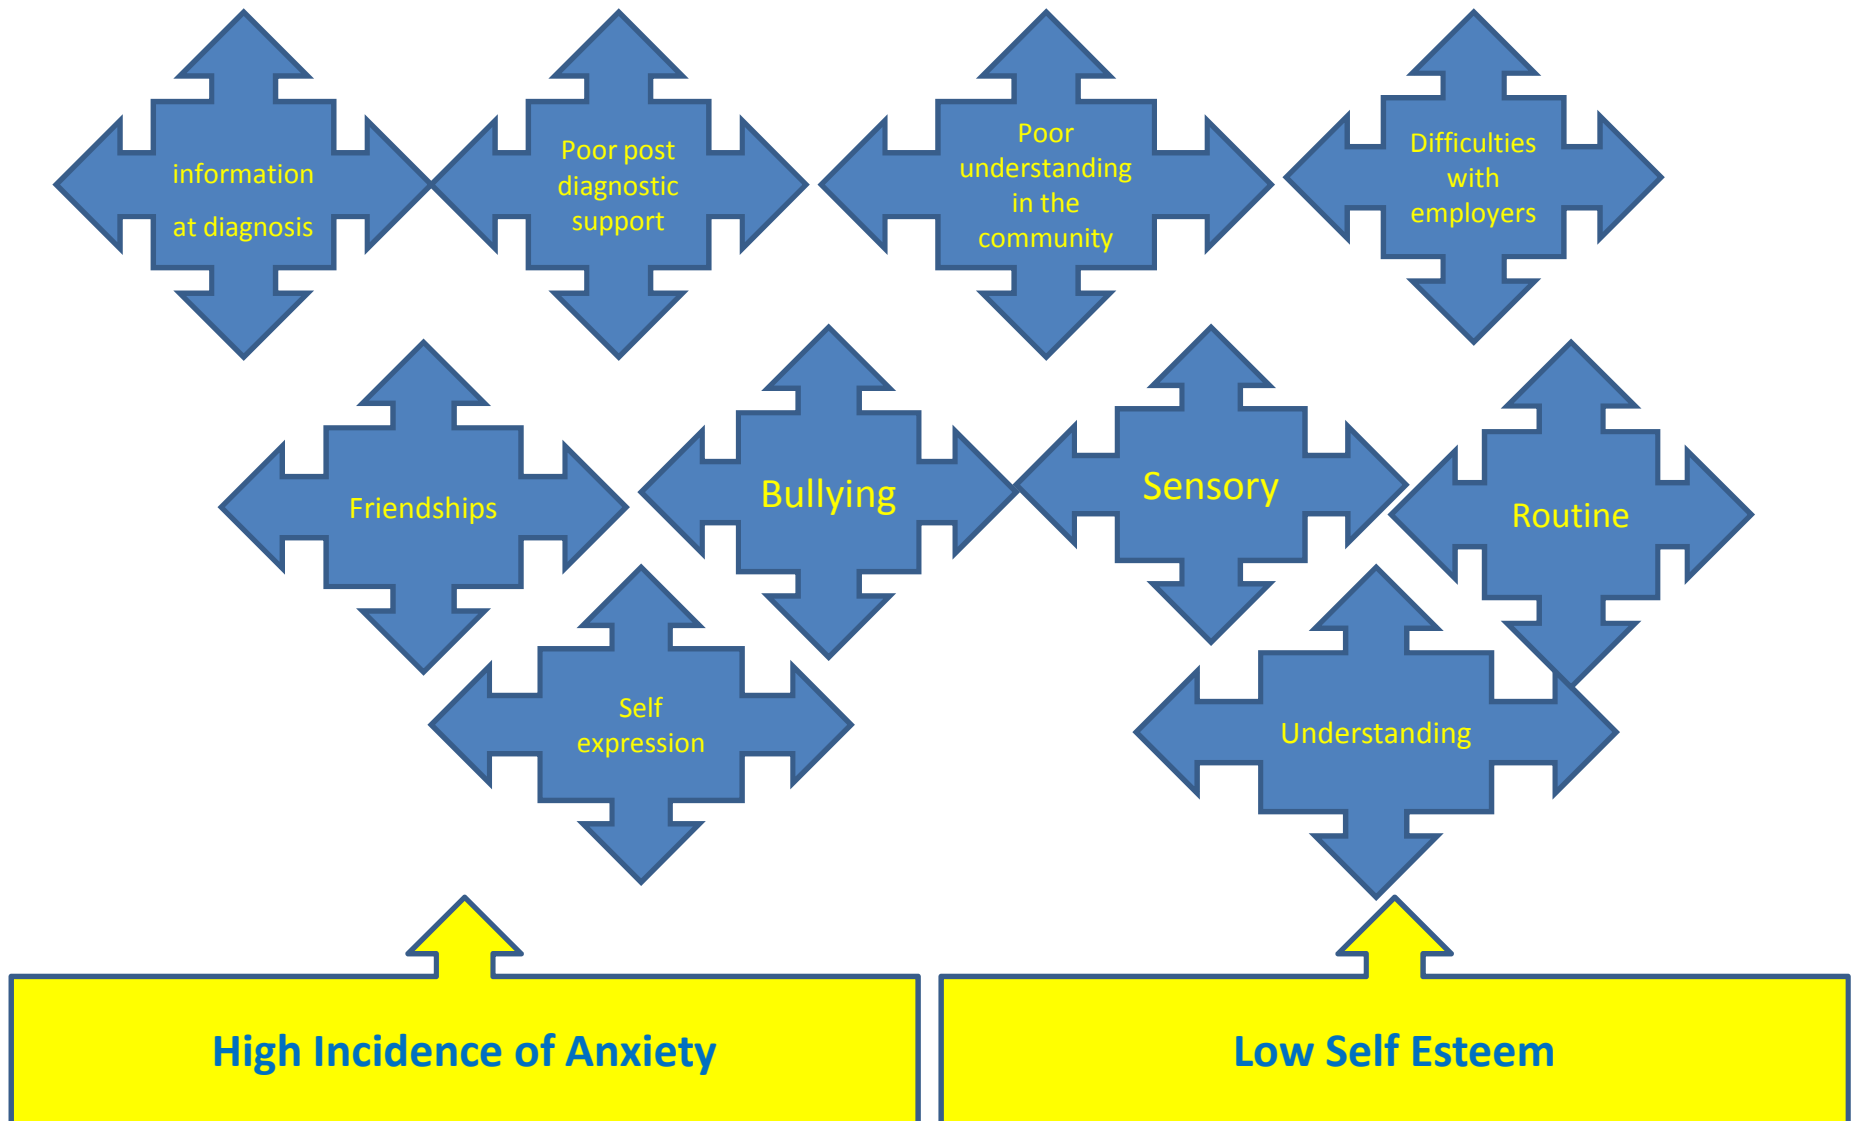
information at diagnosis

Poor post diagnostic support

Poor understanding in the community

Difficulties with employers

Friendships

Bullying

Sensory

Routine

Self expression

Understanding

High Incidence of Anxiety

Low Self Esteem